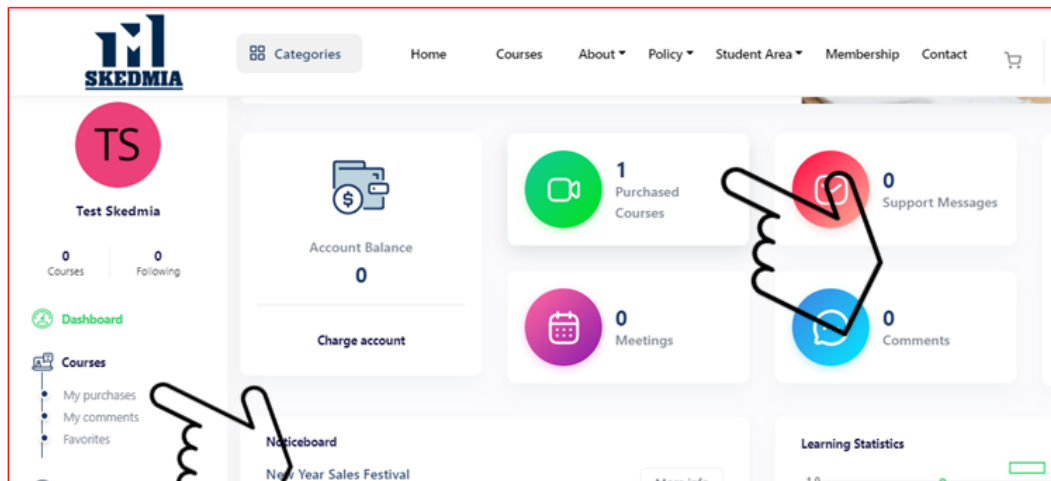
SKEDMIA

Categories

Home Courses About Policy Student Area Membership Contact

TS

Test Skedmia

0 Courses

0 Following

Dashboard

Courses

My purchases

My comments

Favorites

Account Balance

0

Charge account

1 Purchased Courses

0 Support Messages

0 Meetings

0 Comments

Noticeboard

New Year Sales Festival

More info

Learning Statistics

1.0